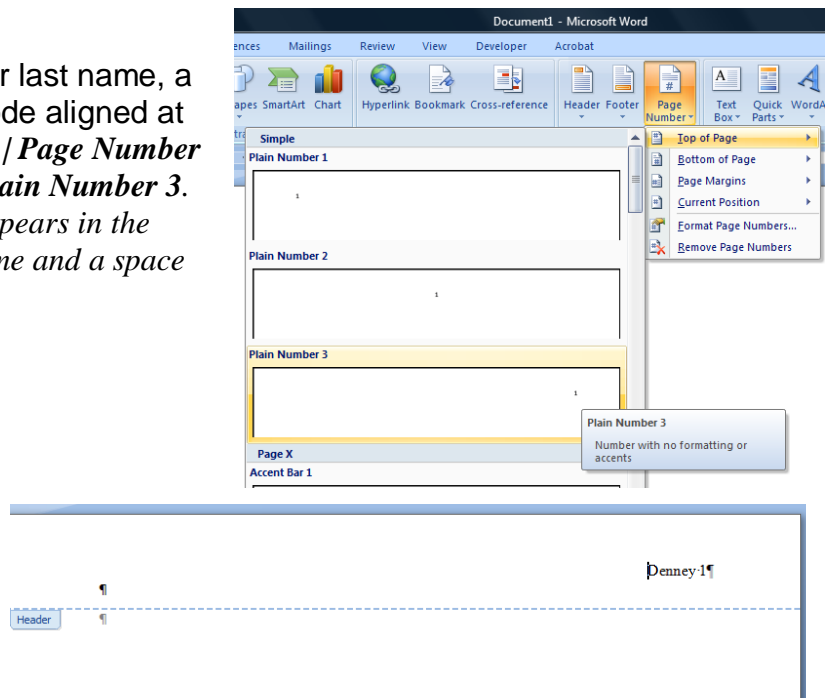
r last name, a
de aligned at
| Page Number
ain Number 3.
pears in the
me and a space

Document1 - Microsoft Word

ences Mailings Review View Developer Acrobat

apes SmartArt Chart Hyperlink Bookmark Cross-reference Header Footer Page Number Text Box Quick Parts WordA

Simple

Plain Number 1

1

Plain Number 2

1

Plain Number 3

1

Page X

Accent Bar 1

Top of Page

Bottom of Page

Page Margins

Current Position

Format Page Numbers...

Remove Page Numbers

Plain Number 3

Number with no formatting or accents

Denney 1¶

¶

Header ¶